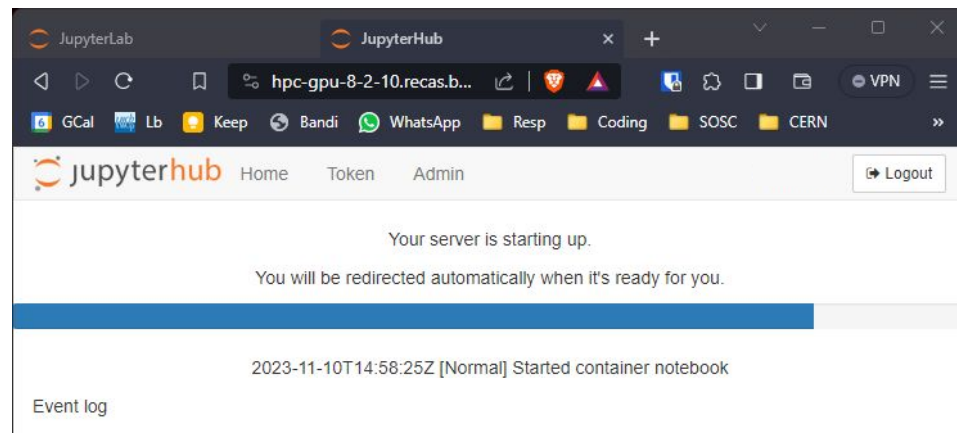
JupyterLab
JupyterHub
×
+
hpc-gpu-8-2-10.recas.b...
VPN
GCal Lb Keep Bandi WhatsApp Resp Coding SOSC CERN »
jupyterhub Home Token Admin
Logout

Your server is starting up.

You will be redirected automatically when it's ready for you.

2023-11-10T14:58:25Z [Normal] Started container notebook

Event log